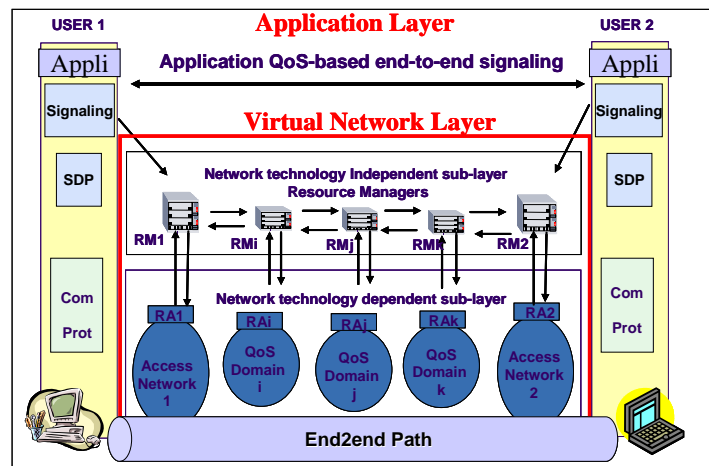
USER 1

Application Layer

USER 2

Appli

Application QoS-based end-to-end signaling

Appli

Signaling

Virtual Network Layer

Signaling

Network technology Independent sub-layer Resource Managers

SDP

SDP

RM1

RMi

RMj

RMk

RM2

Com

Prot

Network technology dependent sub-layer

Com

Prot

RA1

RAi

RAj

RAk

RA2

Access Network 1

QoS Domain i

QoS Domain j

QoS Domain k

Access Network 2

End2end Path